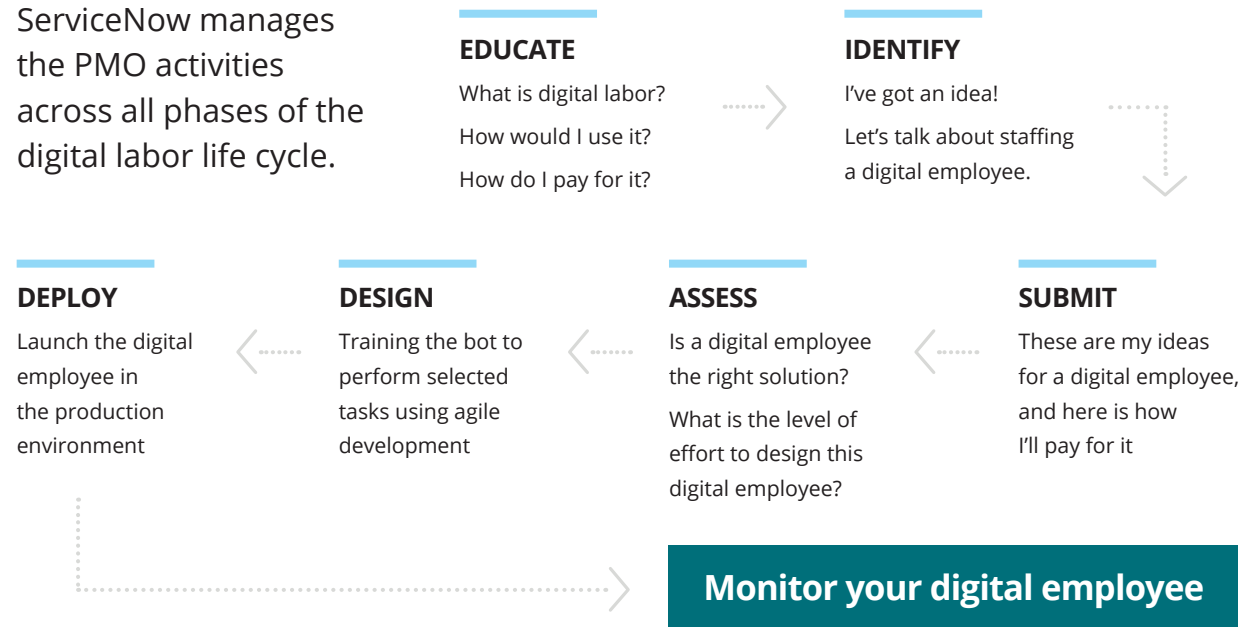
ServiceNow manages the PMO activities across all phases of the digital labor life cycle.

EDUCATE

What is digital labor?

How would I use it?

How do I pay for it?

IDENTIFY

I've got an idea!

Let's talk about staffing a digital employee.

SUBMIT

These are my ideas for a digital employee, and here is how I'll pay for it

ASSESS

Is a digital employee the right solution?

What is the level of effort to design this digital employee?

DESIGN

Training the bot to perform selected tasks using agile development

DEPLOY

Launch the digital employee in the production environment

Monitor your digital employee